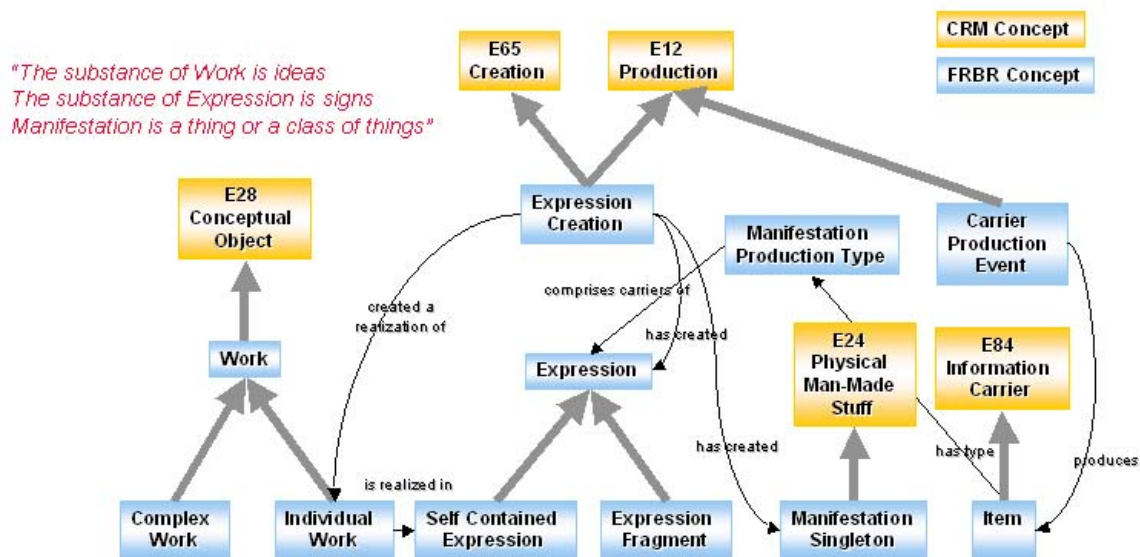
"The substance of Work is ideas
The substance of Expression is signs
Manifestation is a thing or a class of things"

E65 Creation

E12 Production

CRM Concept

FRBR Concept

E28 Conceptual Object

Expression Creation

Manifestation Production Type

Carrier Production Event

created a realization of

comprises carriers of

has created

Work

Expression

E24 Physical Man-Made Stuff

E84 Information Carrier

has created

has type

produces

is realized in

Complex Work

Individual Work

Self Contained Expression

Expression Fragment

Manifestation Singleton

Item